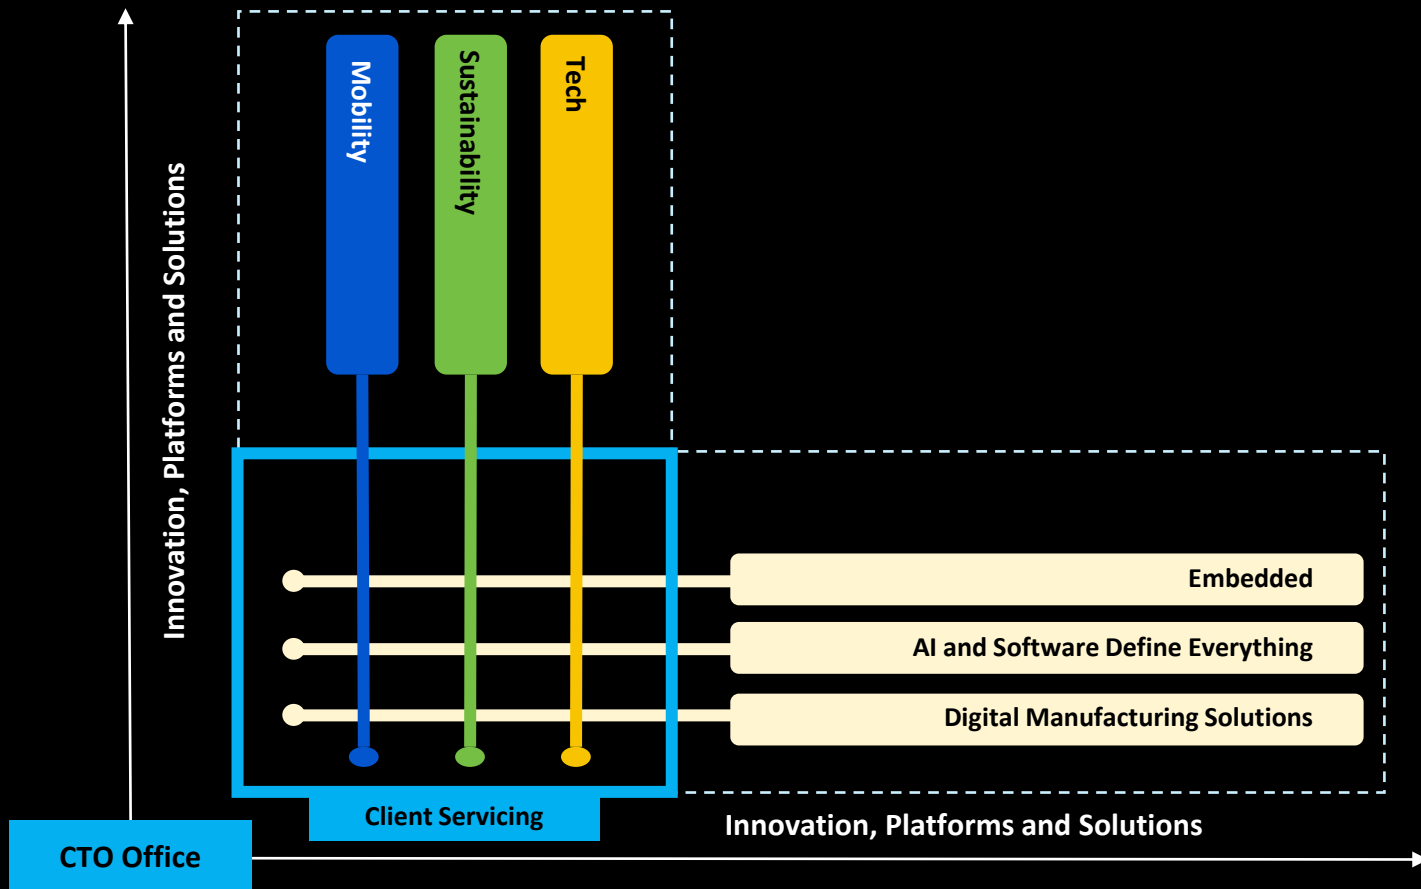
Innovation, Platforms and Solutions

Mobility

Sustainability

Tech

Embedded

AI and Software Define Everything

Digital Manufacturing Solutions

Client Servicing

Innovation, Platforms and Solutions

CTO Office